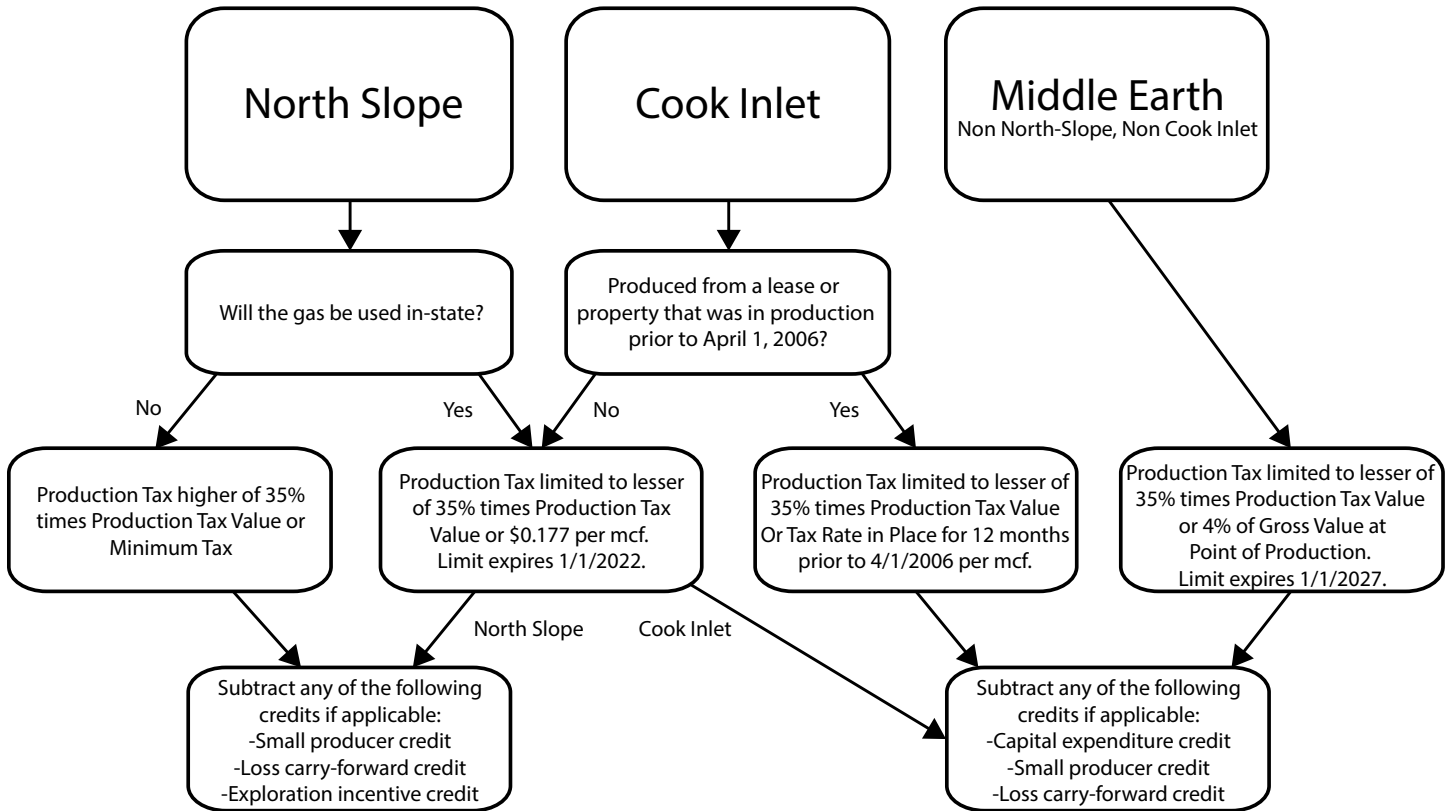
North Slope

Cook Inlet

Middle Earth
Non North-Slope, Non Cook Inlet

Will the gas be used in-state?

Produced from a lease or property that was in production prior to April 1, 2006?

No

Yes

No

Yes

Production Tax higher of 35% times Production Tax Value or Minimum Tax

Production Tax limited to lesser of 35% times Production Tax Value or $0.177 per mcf. Limit expires 1/1/2022.

Production Tax limited to lesser of 35% times Production Tax Value Or Tax Rate in Place for 12 months prior to 4/1/2006 per mcf.

Production Tax limited to lesser of 35% times Production Tax Value or 4% of Gross Value at Point of Production. Limit expires 1/1/2027.

North Slope

Cook Inlet

Subtract any of the following credits if applicable:
-Small producer credit
-Loss carry-forward credit
-Exploration incentive credit

Subtract any of the following credits if applicable:
-Capital expenditure credit
-Small producer credit
-Loss carry-forward credit